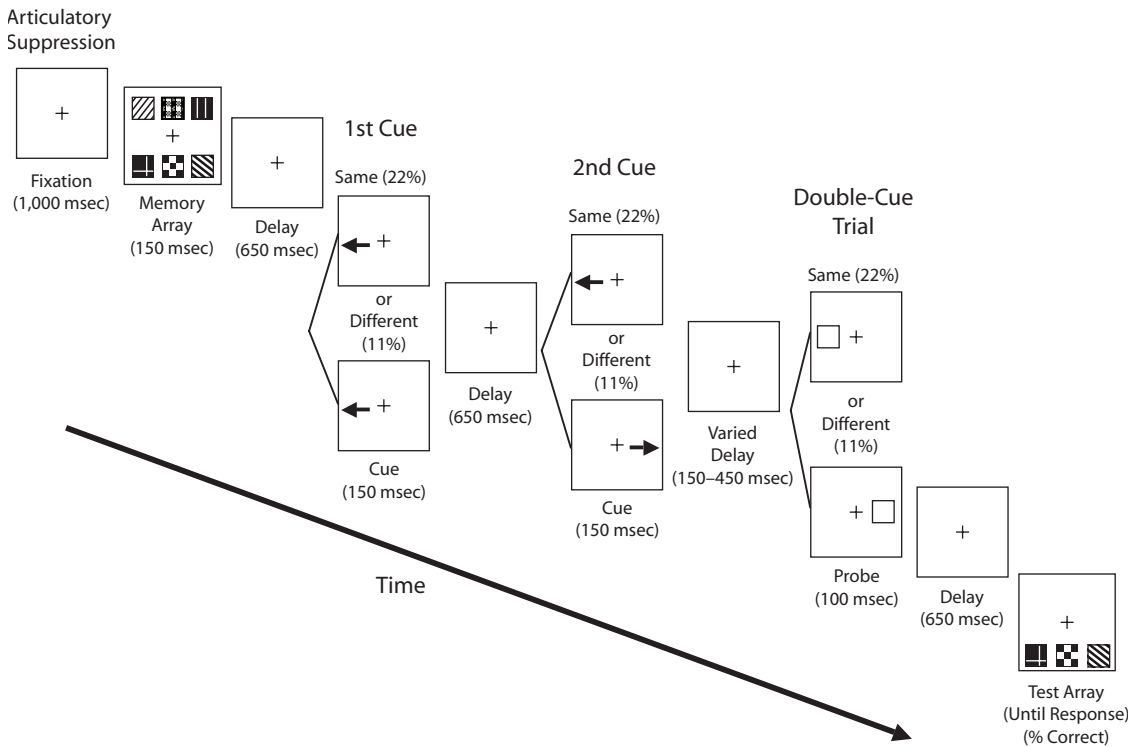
Articulatory Suppression

+

Fixation (1,000 msec)

+

Memory Array (150 msec)

+

Delay (650 msec)

1st Cue

Same (22%)

+

or Different (11%)

+

Cue (150 msec)

+

Delay (650 msec)

2nd Cue

Same (22%)

+

or Different (11%)

+

Cue (150 msec)

+

Varied Delay (150–450 msec)

Double-Cue Trial

Same (22%)

+

or Different (11%)

+

Probe (100 msec)

+

Delay (650 msec)

+

Test Array (Until Response) (% Correct)

Time